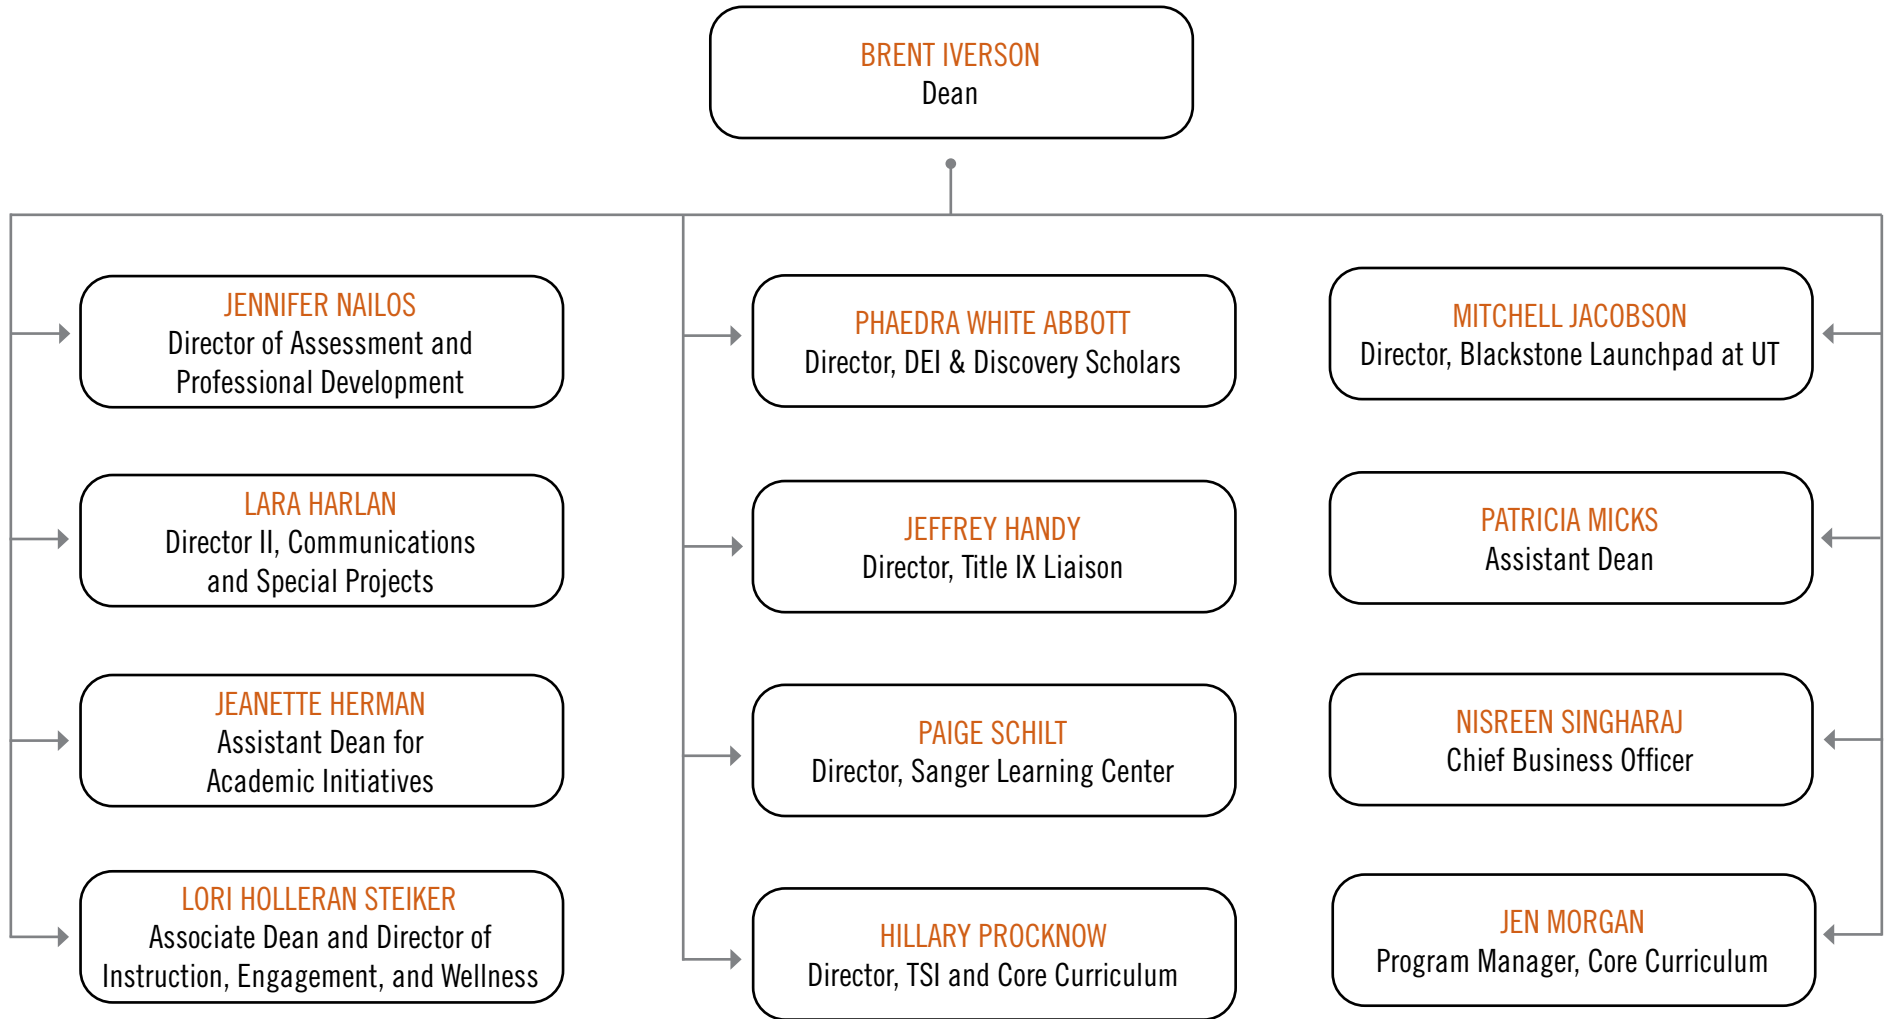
BRENT IVERSON
Dean

JENNIFER NAILOS
Director of Assessment and Professional Development

LARA HARLAN
Director II, Communications and Special Projects

JEANETTE HERMAN
Assistant Dean for Academic Initiatives

LORI HOLLERAN STEIKER
Associate Dean and Director of Instruction, Engagement, and Wellness

PHAEDRA WHITE ABBOTT
Director, DEI & Discovery Scholars

JEFFREY HANDY
Director, Title IX Liaison

PAIGE SCHILT
Director, Sanger Learning Center

HILLARY PROCKNOW
Director, TSI and Core Curriculum

MITCHELL JACOBSON
Director, Blackstone Launchpad at UT

PATRICIA MICKS
Assistant Dean

NISREEN SINGHARAJ
Chief Business Officer

JEN MORGAN
Program Manager, Core Curriculum